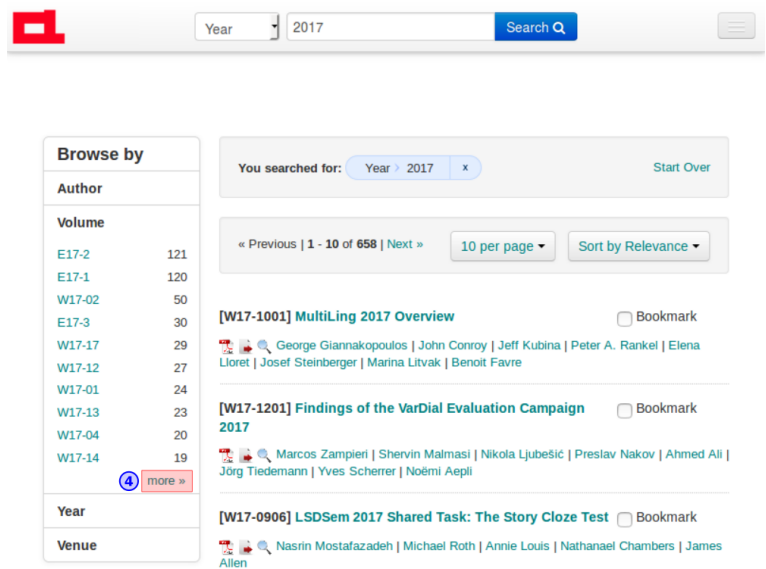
Year 2017 Search

Browse by

Author

Volume

| | |
|---|---|
| E17-2 | 121 |
| E17-1 | 120 |
| W17-02 | 50 |
| E17-3 | 30 |
| W17-17 | 29 |
| W17-12 | 27 |
| W17-01 | 24 |
| W17-13 | 23 |
| W17-04 | 20 |
| W17-14 | 19 |

4 more »

Year

Venue

You searched for: Year › 2017 x

Start Over

« Previous | 1 - 10 of 658 | Next »

10 per page

Sort by Relevance

[W17-1001] MultiLing 2017 Overview

Bookmark

George Giannakopoulos | John Conroy | Jeff Kubina | Peter A. Rankel | Elena Lloret | Josef Steinberger | Marina Litvak | Benoit Favre

[W17-1201] Findings of the VarDial Evaluation Campaign 2017

Bookmark

Marcos Zampieri | Shervin Malmasi | Nikola Ljubešić | Preslav Nakov | Ahmed Ali | Jörg Tiedemann | Yves Scherrer | Noëmi Aepli

[W17-0906] LSDSem 2017 Shared Task: The Story Cloze Test

Bookmark

Nasrin Mostafazadeh | Michael Roth | Annie Louis | Nathanael Chambers | James Allen